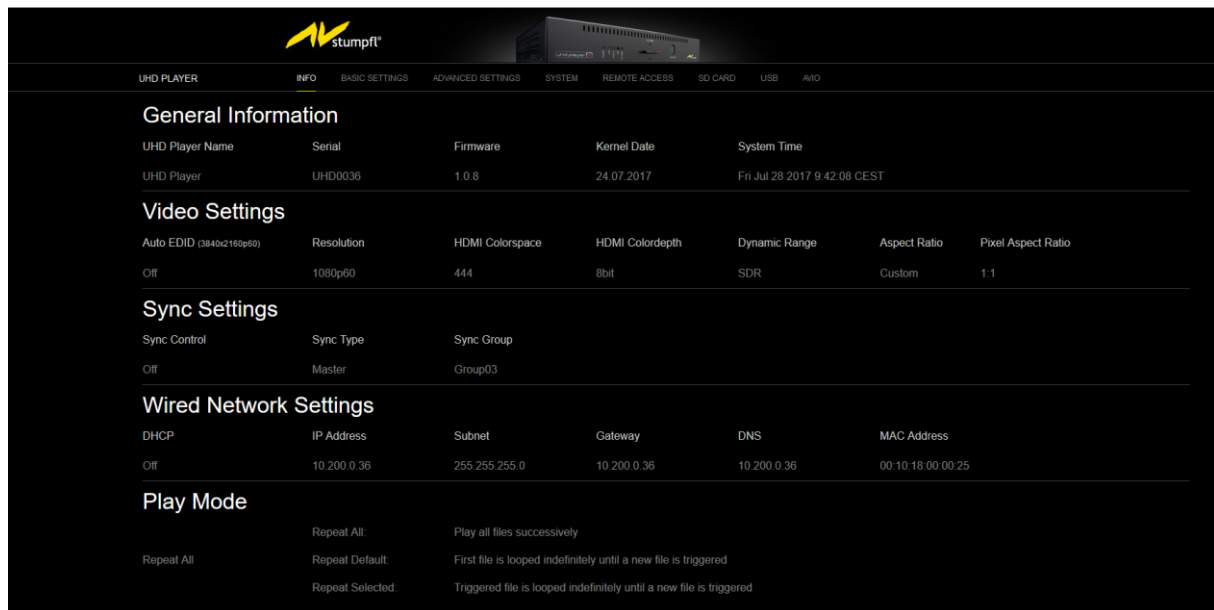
AV stumpfl®

UHD PLAYER INFO BASIC SETTINGS ADVANCED SETTINGS SYSTEM REMOTE ACCESS SD CARD USB AVIO

General Information

| UHD Player Name | Serial | Firmware | Kernel Date | System Time |
|---|---|---|---|---|
| UHD Player | UHD0036 | 1.0.8 | 24.07.2017 | Fri Jul 28 2017 9:42:08 CEST |

Video Settings

| Auto EDID (3840x2160p60) | Resolution | HDMI Colorspace | HDMI Colordepth | Dynamic Range | Aspect Ratio | Pixel Aspect Ratio |
|---|---|---|---|---|---|---|
| Off | 1080p60 | 444 | 8bit | SDR | Custom | 1:1 |

Sync Settings

| Sync Control | Sync Type | Sync Group |
|---|---|---|
| Off | Master | Group03 |

Wired Network Settings

| DHCP | IP Address | Subnet | Gateway | DNS | MAC Address |
|---|---|---|---|---|---|
| Off | 10.200.0.36 | 255.255.255.0 | 10.200.0.36 | 10.200.0.36 | 00:10:18:00:00:25 |

Play Mode

Repeat All: Play all files successively
Repeat All Repeat Default: First file is looped indefinitely until a new file is triggered
Repeat Selected: Triggered file is looped indefinitely until a new file is triggered